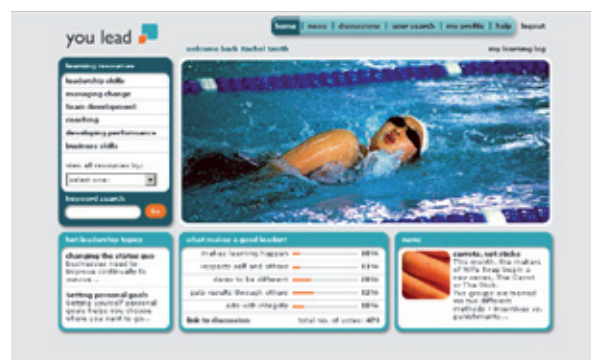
you lead

home | news | discussions | user search | my profile | help | logout

welcome back Rachel Smith

my learning log

learning resources

leadership skills

managing change

team development

coaching

developing performance

business skills

view all resources by:

select one

keyword search

go

hot leadership topics

changing the status quo
businesses need to improve continually to survive ...

setting personal goals
setting yourself personal goals helps you choose where you want to go ...

what makes a good leader?

makes learning happen 88%

respects self and others 63%

dares to be different 86%

gets results through others 76%

acts with integrity 80%

link to discussion

total no. of votes: 471

news

carrots, not sticks
This month, the makers of Nifty Snap begin a new series, The Carrot or The Stick. Two groups are treated via two different methods – incentives vs punishments ...